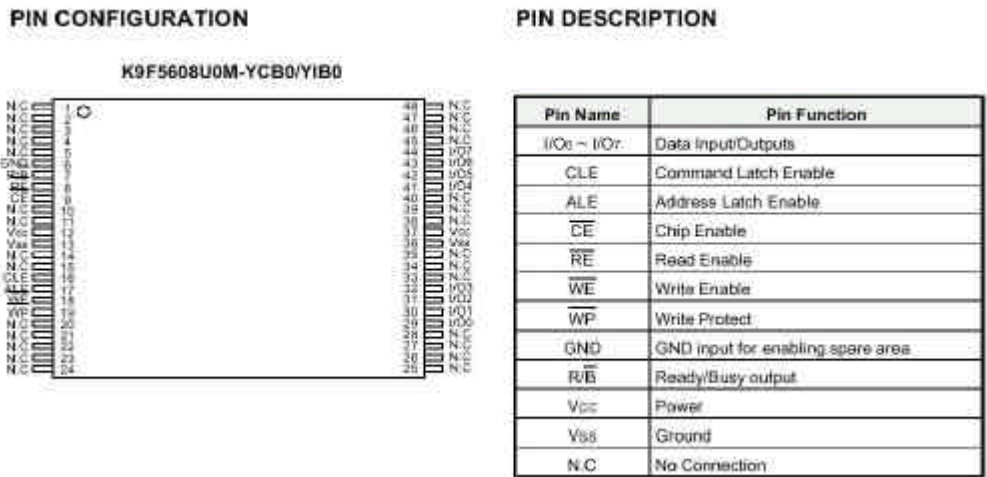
PIN CONFIGURATION

K9F5608U0M-YCB0/YIB0

N.C 1
N.C 2
N.C 3
N.C 4
N.C 5
GND 6
R/$\overline{B}$ 7
$\overline{RE}$ 8
$\overline{CE}$ 9
N.C 10
N.C 11
Vcc 12
Vss 13
N.C 14
N.C 15
CLE 16
ALE 17
$\overline{WE}$ 18
$\overline{WP}$ 19
N.C 20
N.C 21
N.C 22
N.C 23
N.C 24

48 N.C
47 N.C
46 N.C
45 N.C
44 I/O7
43 I/O6
42 I/O5
41 I/O4
40 N.C
39 N.C
38 N.C
37 Vcc
36 Vss
35 N.C
34 N.C
33 N.C
32 I/O3
31 I/O2
30 I/O1
29 I/O0
28 N.C
27 N.C
26 N.C
25 N.C

PIN DESCRIPTION

| Pin Name | Pin Function |
|---|---|
| I/O0 ~ I/O7 | Data Input/Outputs |
| CLE | Command Latch Enable |
| ALE | Address Latch Enable |
| $\overline{CE}$ | Chip Enable |
| $\overline{RE}$ | Read Enable |
| $\overline{WE}$ | Write Enable |
| $\overline{WP}$ | Write Protect |
| GND | GND input for enabling spare area |
| R/$\overline{B}$ | Ready/Busy output |
| Vcc | Power |
| Vss | Ground |
| N.C | No Connection |